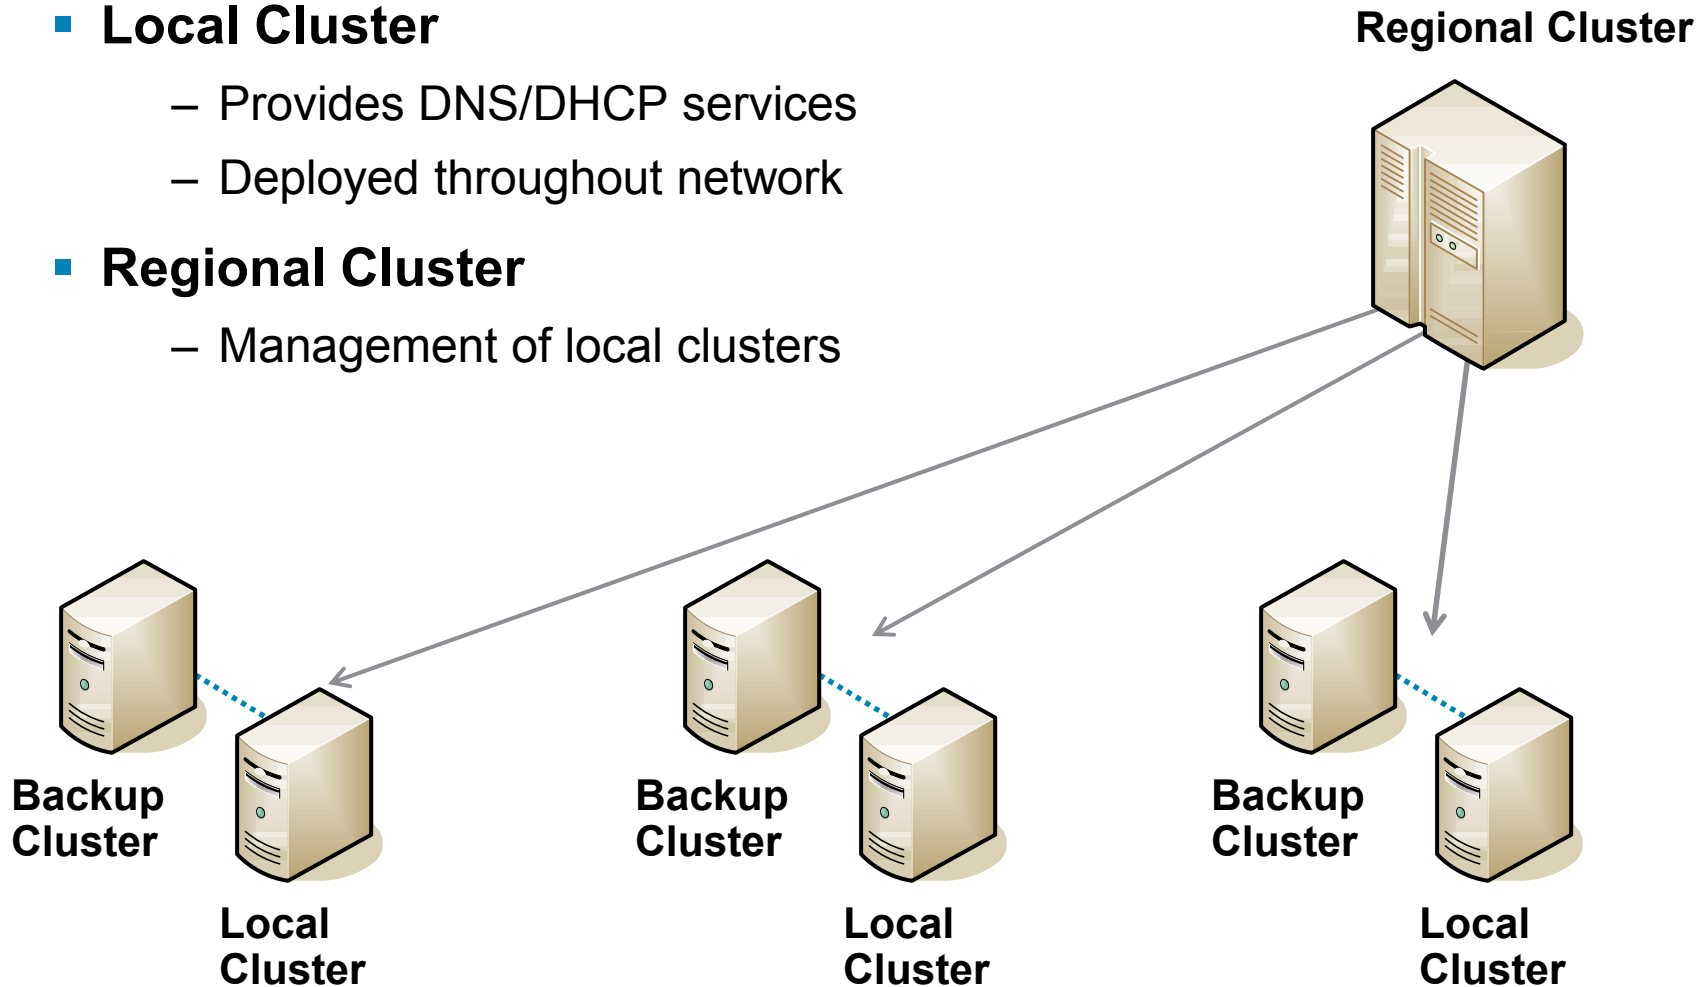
▪ Local Cluster

– Provides DNS/DHCP services

– Deployed throughout network

▪ Regional Cluster

– Management of local clusters

Regional Cluster

Backup Cluster

Local Cluster

Backup Cluster

Local Cluster

Backup Cluster

Local Cluster